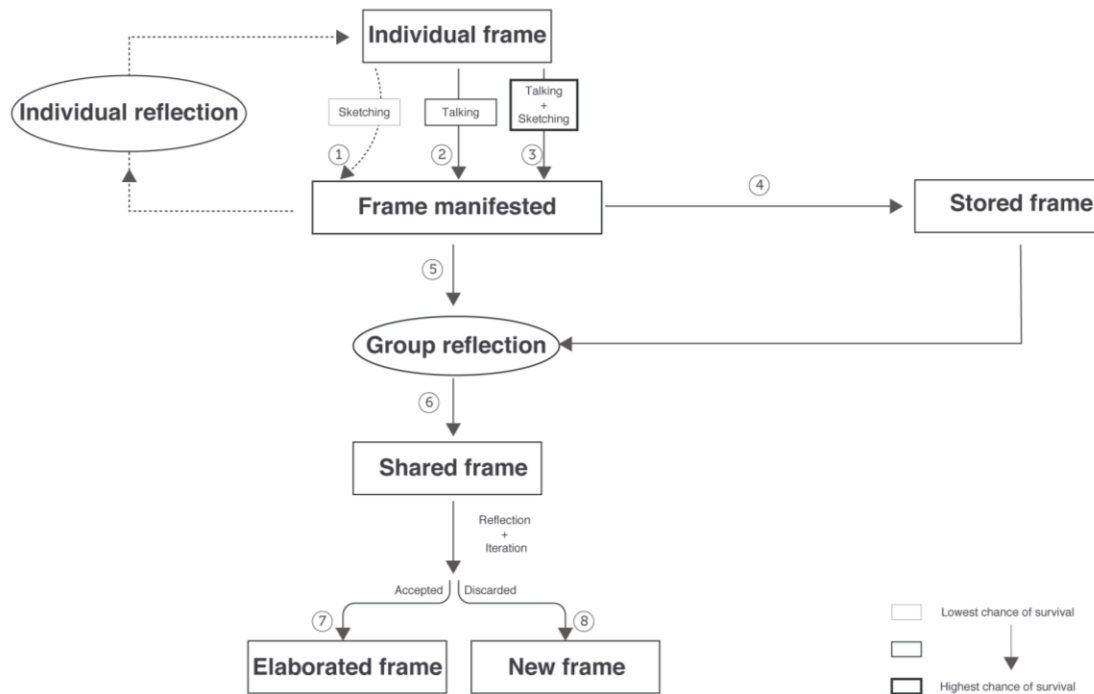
Individual frame

Individual reflection

Sketching

Talking

Talking
+
Sketching

①

②

③

Frame manifested

④

Stored frame

⑤

Group reflection

⑥

Shared frame

Reflection
+
Iteration

Accepted

Discarded

⑦

⑧

Elaborated frame

New frame

Lowest chance of survival

Highest chance of survival